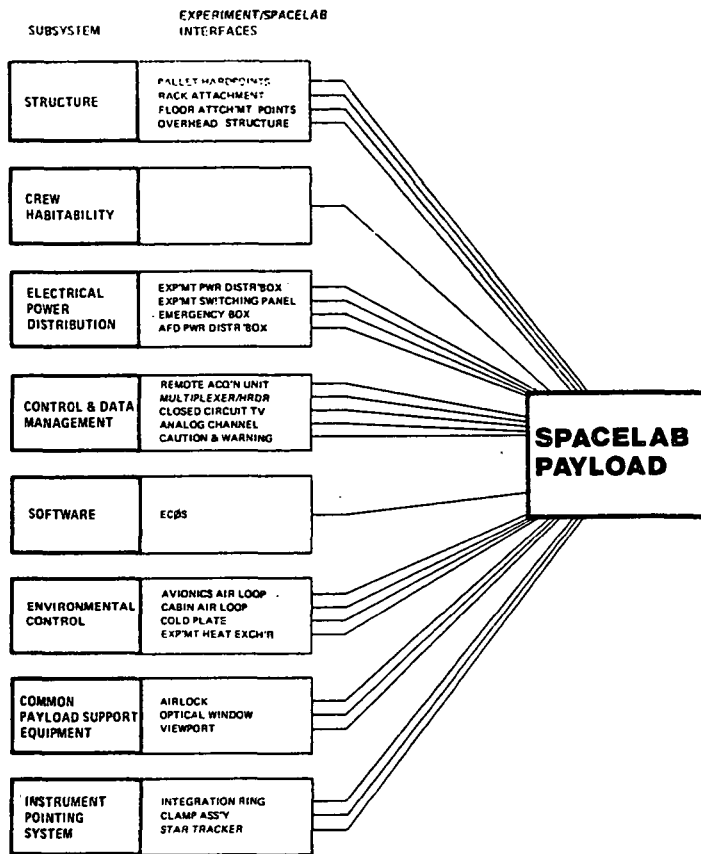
SUBSYSTEM

EXPERIMENT/SPACELAB INTERFACES

STRUCTURE

PALLET HARDPOINTS
RACK ATTACHMENT
FLOOR ATTCH'MT POINTS
OVERHEAD STRUCTURE

CREW HABITABILITY

ELECTRICAL POWER DISTRIBUTION

EXP'MT PWR DISTR'BOX
EXP'MT SWITCHING PANEL
EMERGENCY BOX
AFD PWR DISTR'BOX

CONTROL & DATA MANAGEMENT

REMOTE ACQ'N UNIT
MULTIPLEXER/HRDR
CLOSED CIRCUIT TV
ANALOG CHANNEL
CAUTION & WARNING

SOFTWARE

ECØS

ENVIRONMENTAL CONTROL

AVIONICS AIR LOOP
CABIN AIR LOOP
COLD PLATE
EXP'MT HEAT EXCH'R

COMMON PAYLOAD SUPPORT EQUIPMENT

AIRLOCK
OPTICAL WINDOW
VIEWPORT

INSTRUMENT POINTING SYSTEM

INTEGRATION RING
CLAMP ASS'Y
STAR TRACKER

SPACELAB PAYLOAD